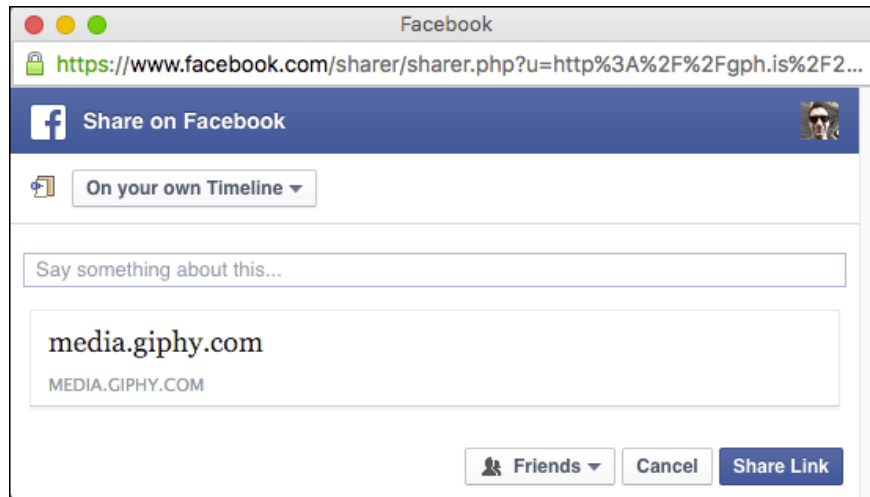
Facebook

https://www.facebook.com/sharer/sharer.php?u=http%3A%2F%2Fgph.is%2F2...

Share on Facebook

On your own Timeline

Say something about this...

media.giphy.com

MEDIA.GIPHY.COM

Friends

Cancel

Share Link